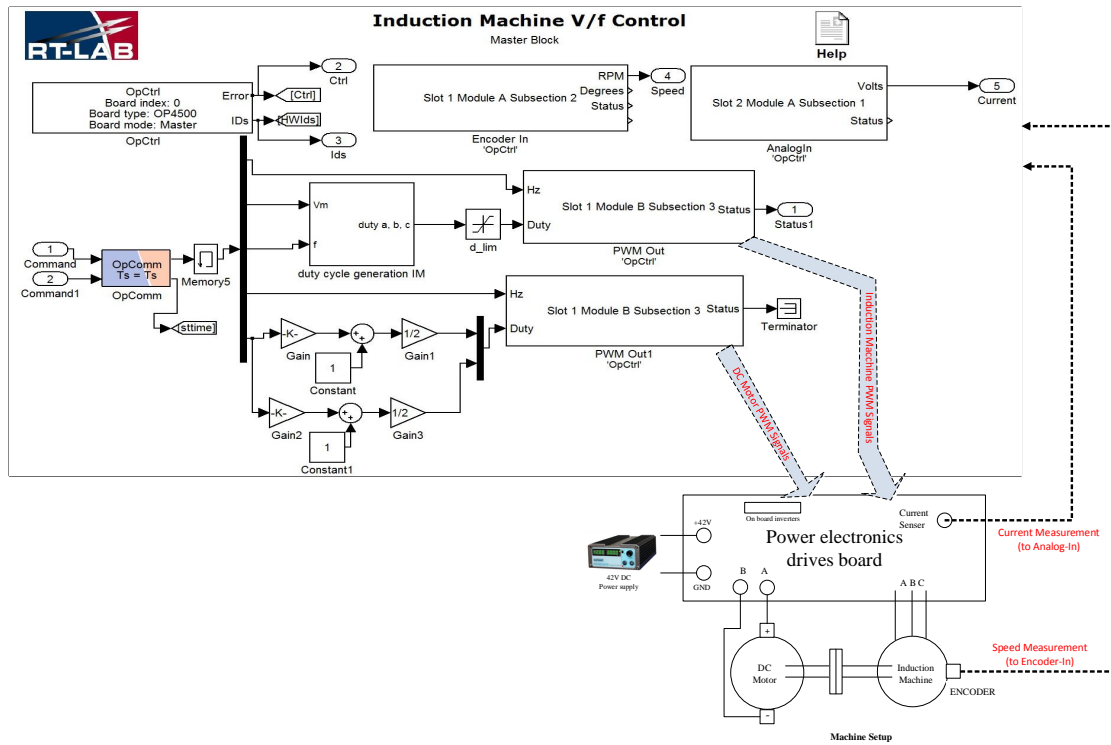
RT-LAB

Induction Machine V/f Control
Master Block

Help

OpCtrl
Board index: 0
Board type: OP4500
Board mode: Master
OpCtrl

Error
IDs

2
Ctrl
[Ctrl]
[HWIds]
3
Ids

Slot 1 Module A Subsection 2
RPM
Degrees
Status
Encoder In
'OpCtrl'

4
Speed

Slot 2 Module A Subsection 1
Volts
Status
AnalogIn
'OpCtrl'

5
Current

Vm
f
duty a, b, c
duty cycle generation IM

d_lim

Hz
Duty
Slot 1 Module B Subsection 3
Status
PWM Out
'OpCtrl'

1
Status1

1
Command
2
Command1

OpComm
Ts = Ts
OpComm

Memory5

[sttime]

Hz
Duty
Slot 1 Module B Subsection 3
Status
PWM Out1
'OpCtrl'

Terminator

-K-
Gain
1
Constant
1/2
Gain1

-K-
Gain2
1
Constant1
1/2
Gain3

DC Motor PWM Signals
Induction Machine PWM Signals

On board inverters
+42V
GND
Power electronics drives board
Current Senser
B
A
A B C

42V DC
Power supply

Current Measurement
(to Analog-In)

DC
Motor
Induction
Machine
ENCODER

Speed Measurement
(to Encoder-In)

Machine Setup